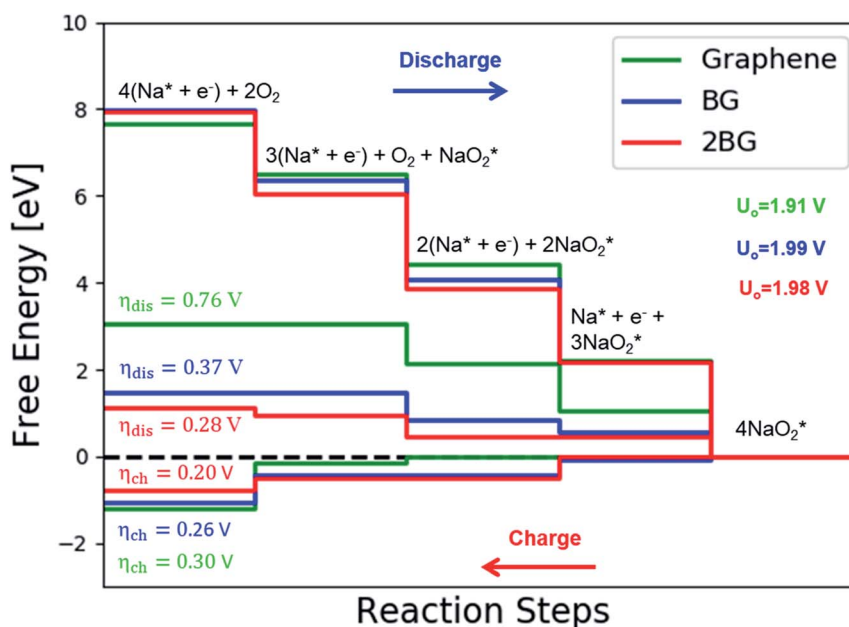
Discharge

Graphene
BG
2BG

$4(Na^{*} + e^{-}) + 2O_2$

$3(Na^{*} + e^{-}) + O_2 + NaO_2^{*}$

$U_o$=1.91 V
$U_o$=1.99 V
$U_o$=1.98 V

$2(Na^{*} + e^{-}) + 2NaO_2^{*}$

$\eta_{dis} = 0.76$ V

$Na^{*} + e^{-} +$
$3NaO_2^{*}$

$\eta_{dis} = 0.37$ V

$\eta_{dis} = 0.28$ V

$4NaO_2^{*}$

$\eta_{ch} = 0.20$ V

$\eta_{ch} = 0.26$ V
$\eta_{ch} = 0.30$ V

Charge

Free Energy [eV]

10
8
6
4
2
0
−2

Reaction Steps